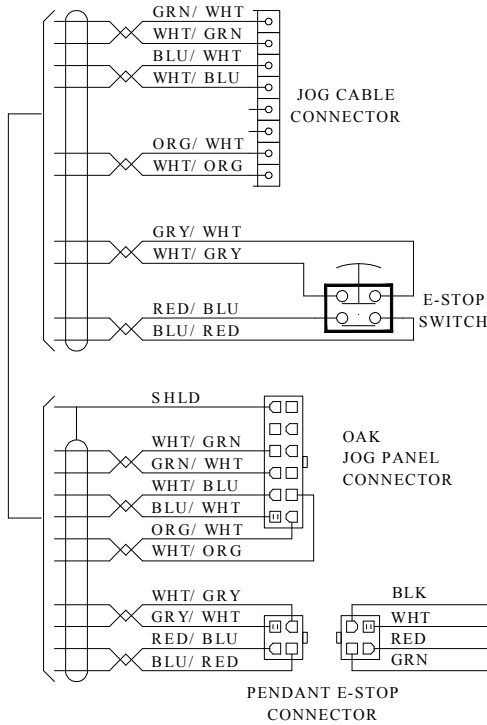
GRN/ WHT
WHT/ GRN
BLU/ WHT
WHT/ BLU
JOG CABLE CONNECTOR
ORG/ WHT
WHT/ ORG
GRY/ WHT
WHT/ GRY
RED/ BLU
BLU/ RED
E-STOP SWITCH
SHLD
WHT/ GRN
GRN/ WHT
WHT/ BLU
BLU/ WHT
ORG/ WHT
WHT/ ORG
OAK JOG PANEL CONNECTOR
WHT/ GRY
GRY/ WHT
RED/ BLU
BLU/ RED
BLK
WHT
RED
GRN
PENDANT E-STOP CONNECTOR